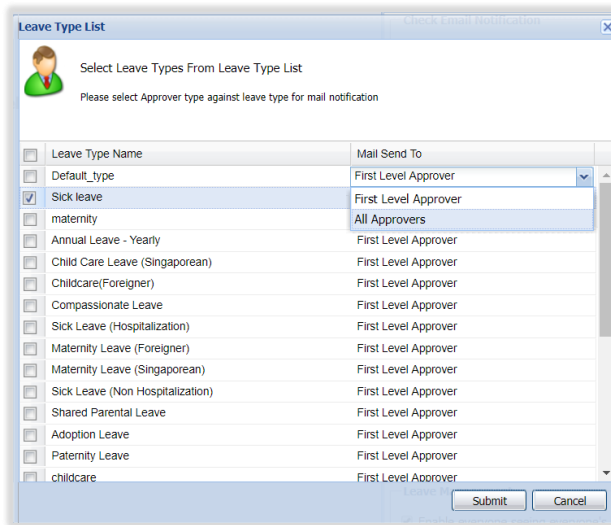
Leave Type List

Check Email Notification

Select Leave Types From Leave Type List

Please select Approver type against leave type for mail notification

| Leave Type Name | Mail Send To |
|---|---|
| Default_type | First Level Approver |
| Sick leave | First Level Approver |
| maternity | All Approvers |
| Annual Leave - Yearly | First Level Approver |
| Child Care Leave (Singaporean) | First Level Approver |
| Childcare(Foreigner) | First Level Approver |
| Compassionate Leave | First Level Approver |
| Sick Leave (Hospitalization) | First Level Approver |
| Maternity Leave (Foreigner) | First Level Approver |
| Maternity Leave (Singaporean) | First Level Approver |
| Sick Leave (Non Hospitalization) | First Level Approver |
| Shared Parental Leave | First Level Approver |
| Adoption Leave | First Level Approver |
| Paternity Leave | First Level Approver |
| childcare | First Level Approver |

Submit Cancel